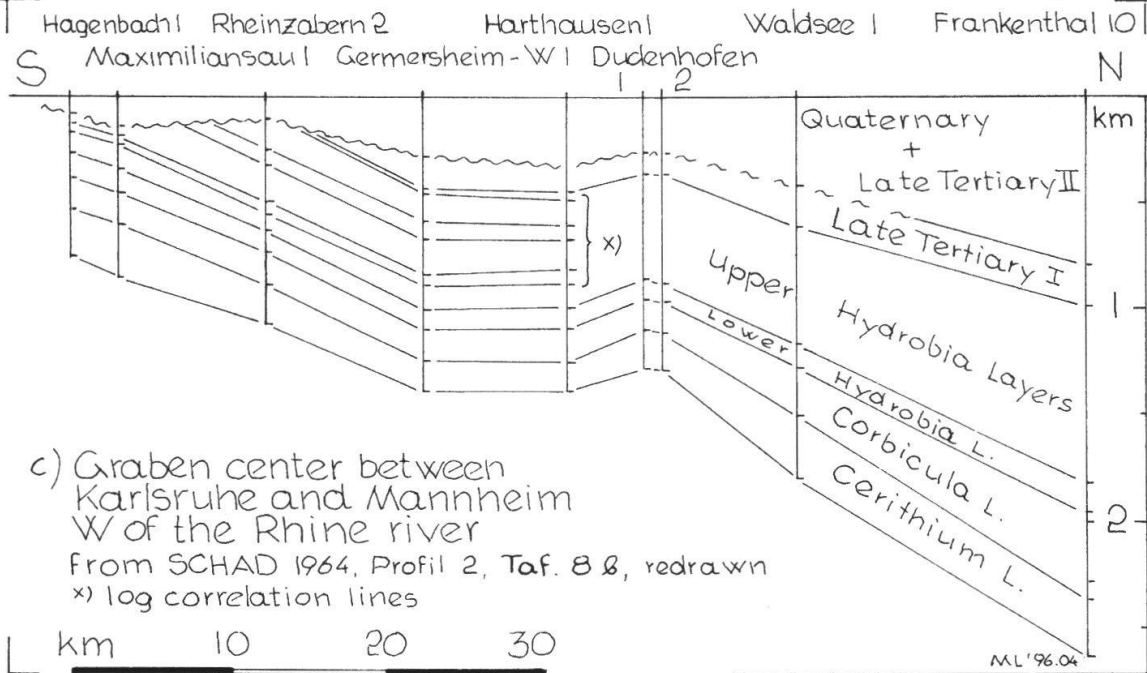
Hagenbach 1 Rheinzabern 2 Harthausen 1 Waldsee 1 Frankenthal 10
Maximiliansau 1 Germersheim-W 1 Dudenhofen
1 2
S N
km
Quaternary + Late Tertiary II
Late Tertiary I
x)
Upper
Hydrobia Layers
Lower
Hydrobia L.
Corbicula L.
Cerithium L.
1
2

c) Graben center between Karlsruhe and Mannheim W of the Rhine river
From SCHAD 1964, Profil 2, Taf. 8 B, redrawn
x) log correlation lines

km 10 20 30

ML'96.04